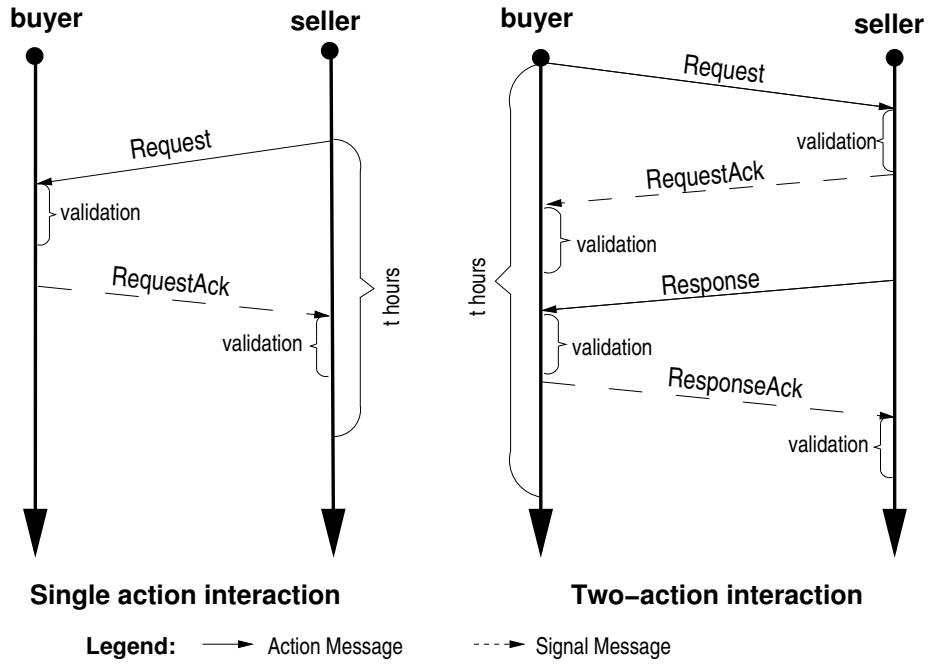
buyer

seller

Request

validation

RequestAck

validation

t hours

Single action interaction

buyer

seller

Request

validation

RequestAck

validation

t hours

Response

validation

ResponseAck

validation

Two−action interaction

Legend: Action Message Signal Message